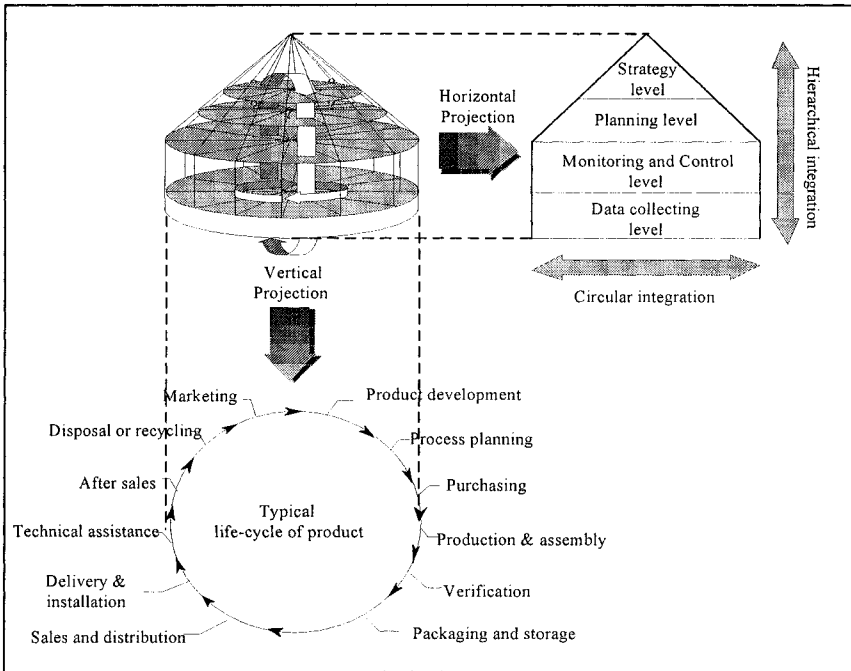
Horizontal Projection

Strategy level

Planning level

Monitoring and Control level

Data collecting level

Hierarchical integration

Circular integration

Vertical Projection

Marketing

Product development

Disposal or recycling

Process planning

After sales

Purchasing

Typical life-cycle of product

Technical assistance

Production & assembly

Delivery & installation

Verification

Sales and distribution

Packaging and storage